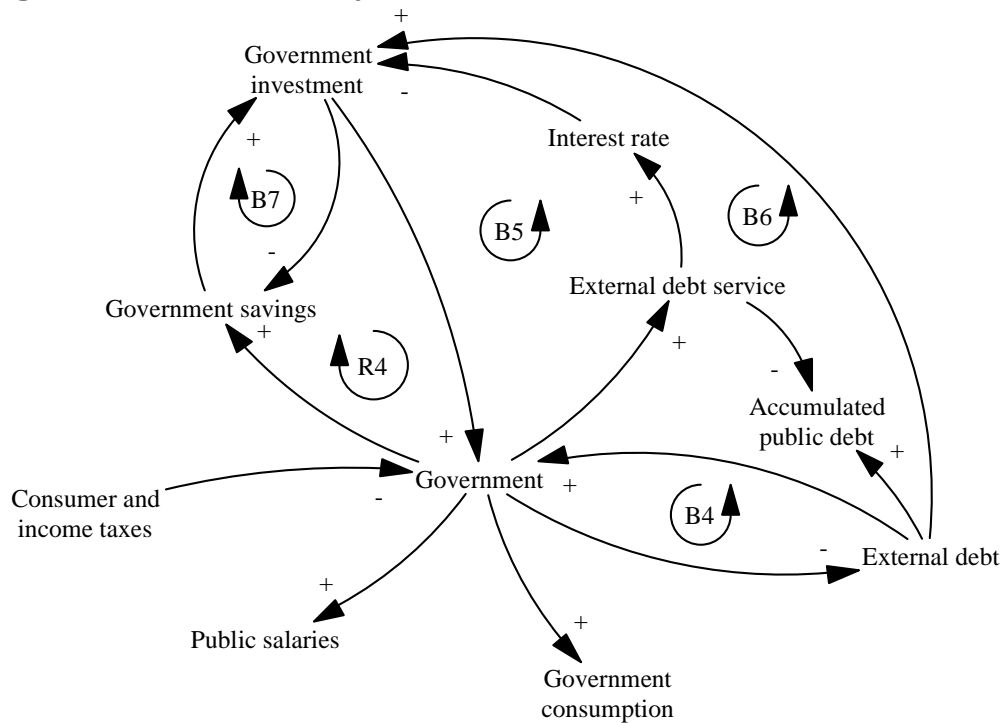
+
Government investment
-
Interest rate
+
B7
-
+
B5
B6
External debt service
Government savings
+
R4
+
-
Accumulated public debt
+
Government
+
Consumer and income taxes
-
B4
-
External debt
+
Public salaries
+
Government consumption